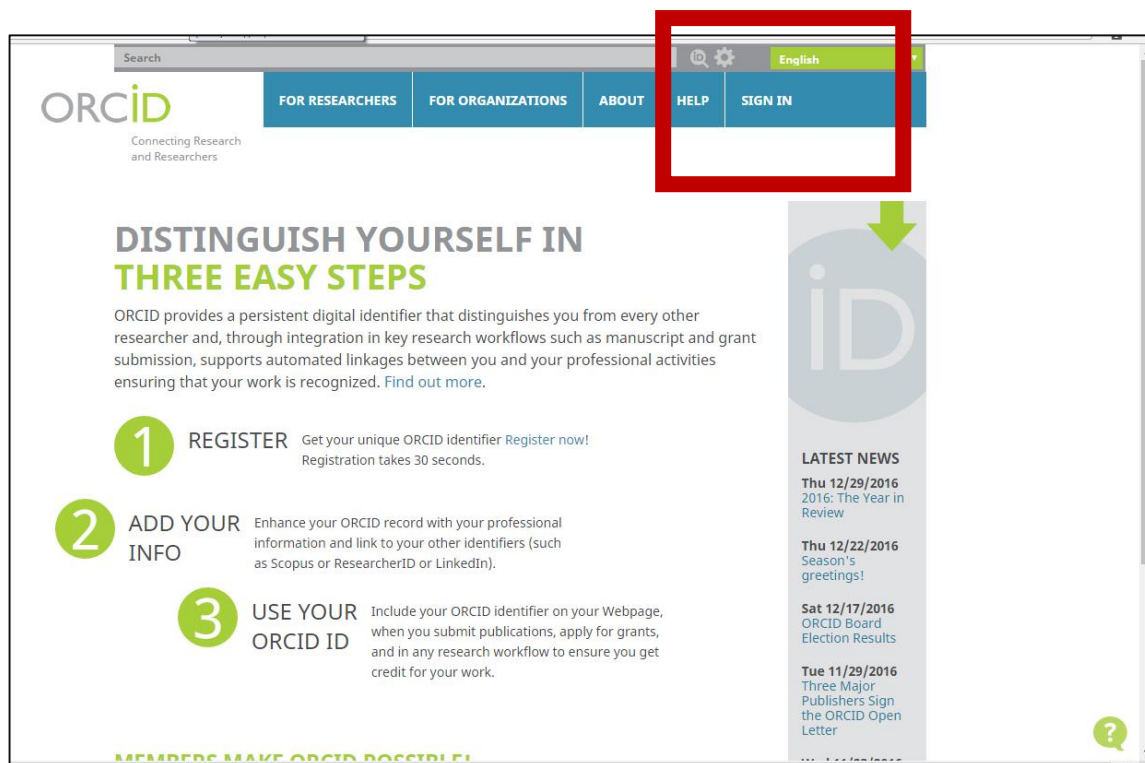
Search

English

ORCID

Connecting Research and Researchers

FOR RESEARCHERS | FOR ORGANIZATIONS | ABOUT | HELP | SIGN IN

DISTINGUISH YOURSELF IN
THREE EASY STEPS

ORCID provides a persistent digital identifier that distinguishes you from every other researcher and, through integration in key research workflows such as manuscript and grant submission, supports automated linkages between you and your professional activities ensuring that your work is recognized. Find out more.

1 REGISTER Get your unique ORCID identifier Register now! Registration takes 30 seconds.

2 ADD YOUR INFO Enhance your ORCID record with your professional information and link to your other identifiers (such as Scopus or ResearcherID or LinkedIn).

3 USE YOUR ORCID ID Include your ORCID identifier on your Webpage, when you submit publications, apply for grants, and in any research workflow to ensure you get credit for your work.

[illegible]

iD

LATEST NEWS

Thu 12/29/2016
2016: The Year in Review

Thu 12/22/2016
Season's greetings!

Sat 12/17/2016
ORCID Board Election Results

Tue 11/29/2016
Three Major Publishers Sign the ORCID Open Letter

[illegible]

?